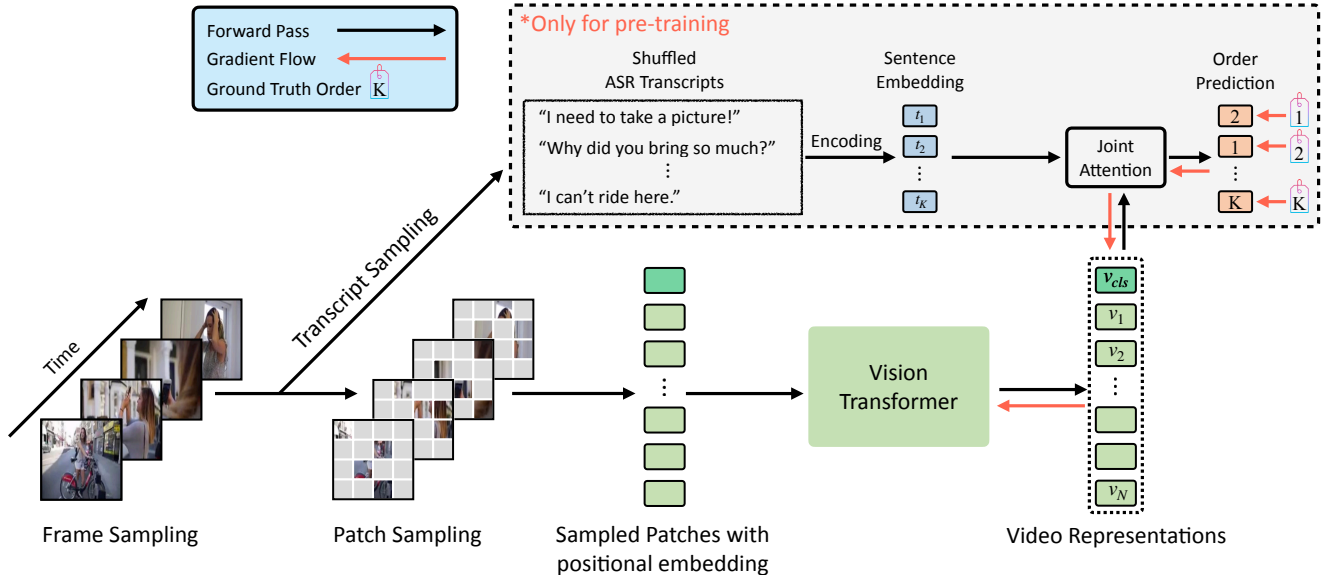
Forward Pass
Gradient Flow
Ground Truth Order K

*Only for pre-training

Shuffled ASR Transcripts

"I need to take a picture!"
"Why did you bring so much?"
⋮
"I can't ride here."

Encoding

Sentence Embedding

$t_1$
$t_2$
⋮
$t_K$

Joint Attention

Order Prediction

2
1
⋮
K

1
2
K

Time

Transcript Sampling

Frame Sampling

Patch Sampling

⋮

Sampled Patches with positional embedding

Vision Transformer

$v_{cls}$
$v_1$
$v_2$
⋮
$v_N$

Video Representations